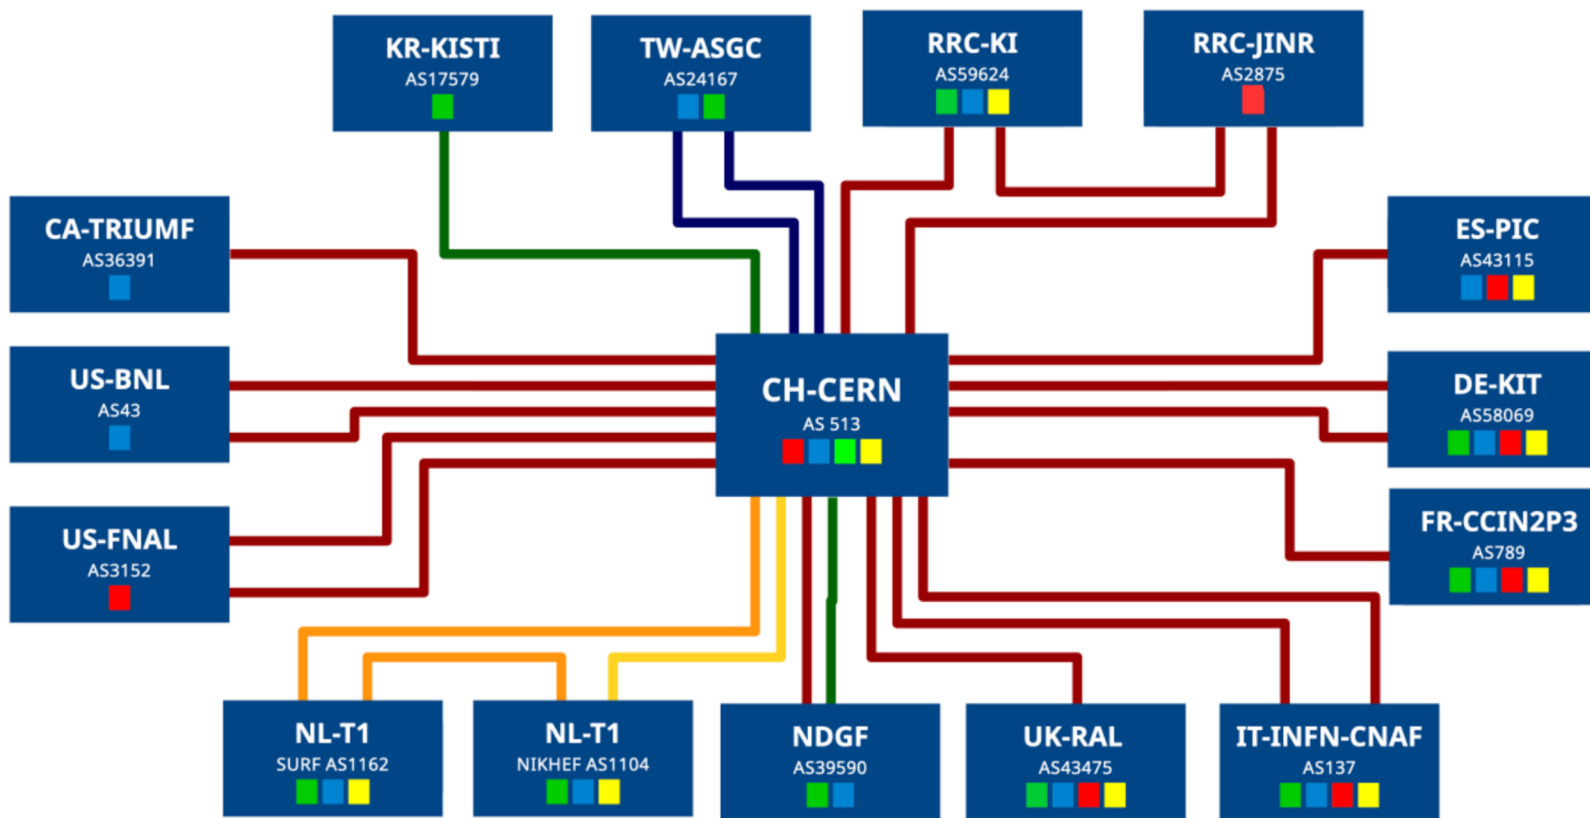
KR-KISTI
AS17579

TW-ASGC
AS24167

RRC-KI
AS59624

RRC-JINR
AS2875

CA-TRIUMF
AS36391

ES-PIC
AS43115

US-BNL
AS43

CH-CERN
AS 513

DE-KIT
AS58069

US-FNAL
AS3152

FR-CCIN2P3
AS789

NL-T1
SURF AS1162

NL-T1
NIKHEF AS1104

NDGF
AS39590

UK-RAL
AS43475

IT-INFN-CNAF
AS137